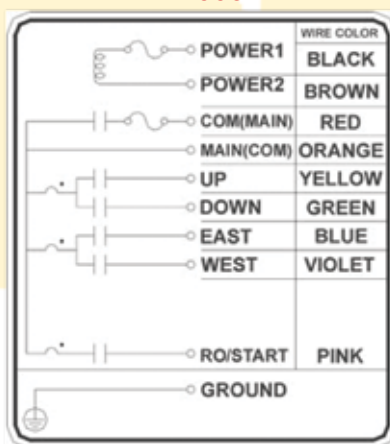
| | WIRE COLOR |
|---|---|
| POWER1 | BLACK |
| POWER2 | BROWN |
| COM(MAIN) | RED |
| MAIN(COM) | ORANGE |
| UP | YELLOW |
| DOWN | GREEN |
| EAST | BLUE |
| WEST | VIOLET |
| RO/START | PINK |
| GROUND | |